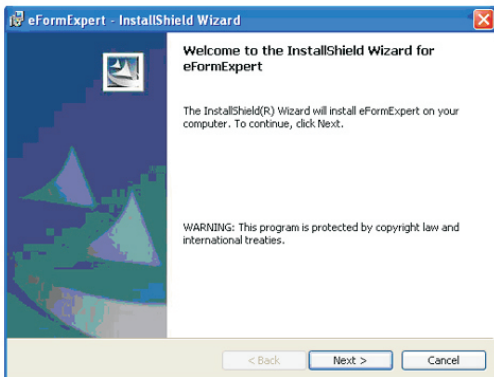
eFormExpert - InstallShield Wizard

Welcome to the InstallShield Wizard for eFormExpert

The InstallShield(R) Wizard will install eFormExpert on your computer. To continue, click Next.

WARNING: This program is protected by copyright law and international treaties.

< Back

Next >

Cancel